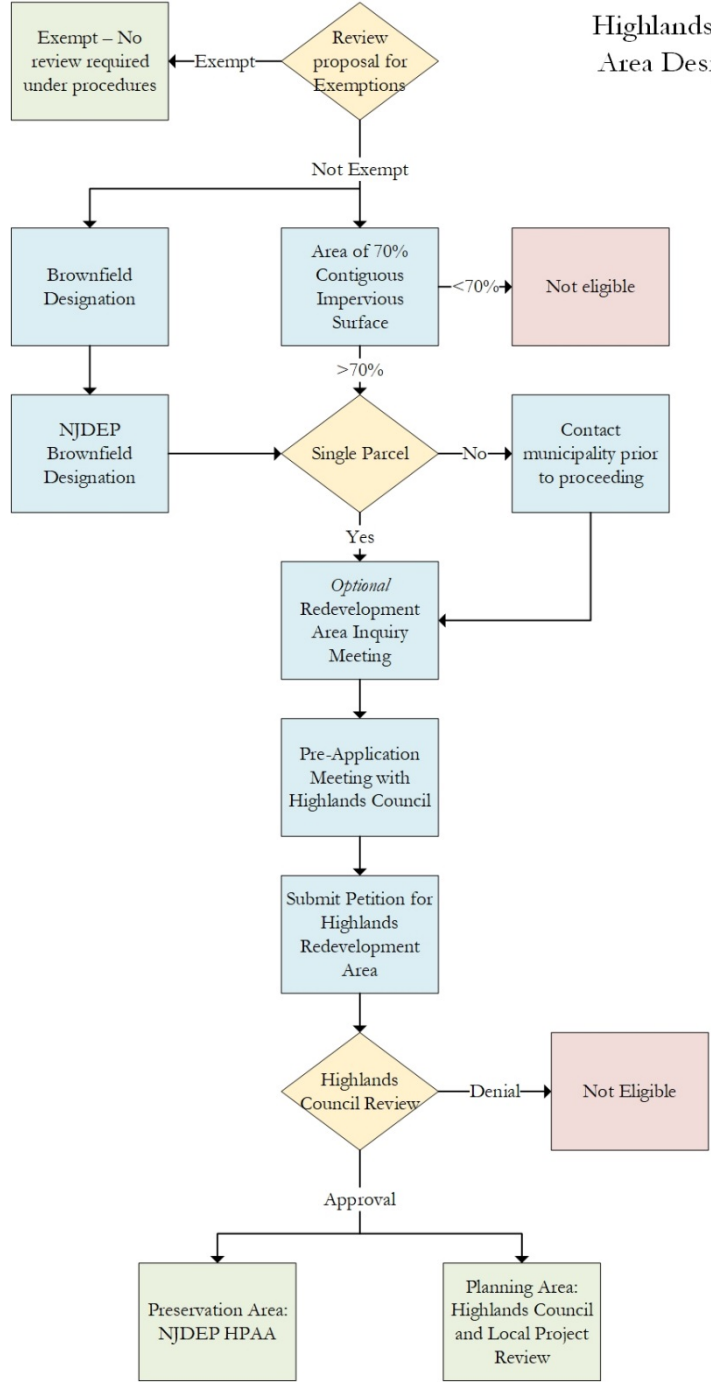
Highlands
Area Des

Exempt – No review required under procedures

Exempt

Review proposal for Exemptions

Not Exempt

Brownfield Designation

Area of 70% Contiguous Impervious Surface

<70%

Not eligible

>70%

NJDEP Brownfield Designation

Single Parcel

No

Contact municipality prior to proceeding

Yes

*Optional* Redevelopment Area Inquiry Meeting

Pre-Application Meeting with Highlands Council

Submit Petition for Highlands Redevelopment Area

Highlands Council Review

Denial

Not Eligible

Approval

Preservation Area: NJDEP HPAA

Planning Area: Highlands Council and Local Project Review